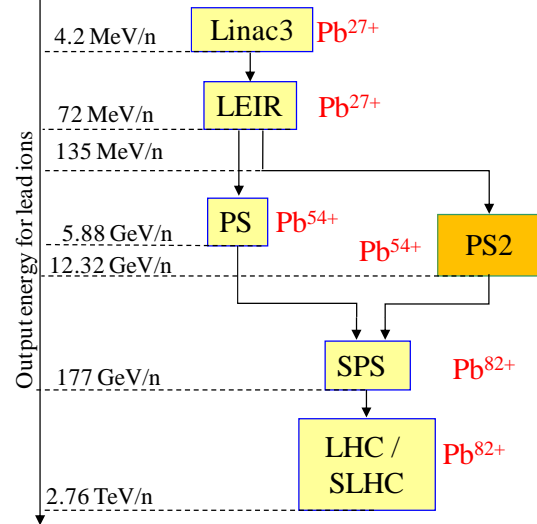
Output energy for lead ions

4.2 MeV/n
Linac3 $Pb^{27+}$

72 MeV/n
LEIR $Pb^{27+}$

135 MeV/n

5.88 GeV/n
PS $Pb^{54+}$

$Pb^{54+}$ PS2

12.32 GeV/n

177 GeV/n
SPS $Pb^{82+}$

LHC / SLHC $Pb^{82+}$

2.76 TeV/n